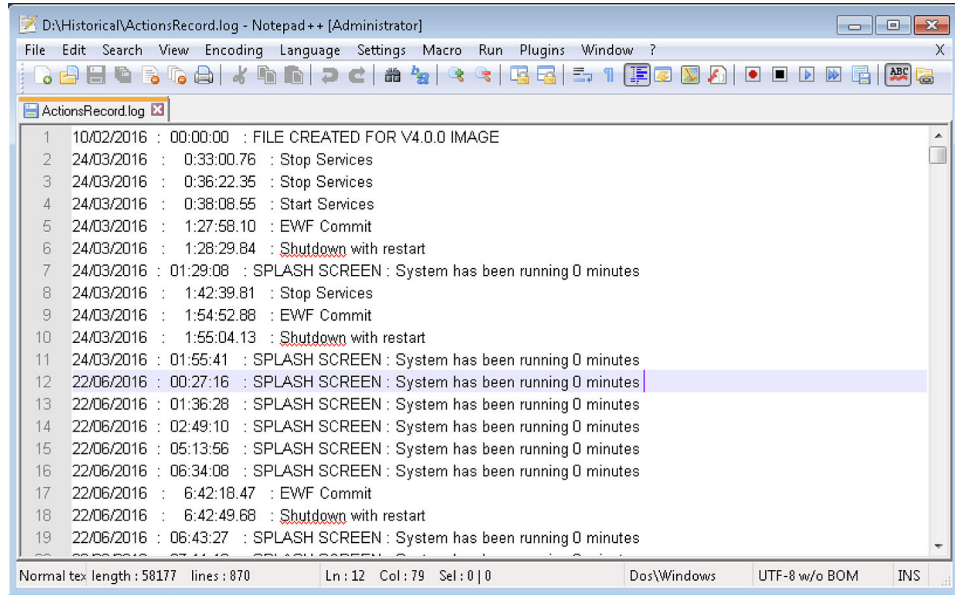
D:\Historical\ActionsRecord.log - Notepad++ [Administrator]

File Edit Search View Encoding Language Settings Macro Run Plugins Window ? X

ActionsRecord.log

1 10/02/2016 : 00:00:00 : FILE CREATED FOR V4.0.0 IMAGE
2 24/03/2016 : 0:33:00.76 : Stop Services
3 24/03/2016 : 0:36:22.35 : Stop Services
4 24/03/2016 : 0:38:08.55 : Start Services
5 24/03/2016 : 1:27:58.10 : EWF Commit
6 24/03/2016 : 1:28:29.84 : Shutdown with restart
7 24/03/2016 : 01:29:08 : SPLASH SCREEN : System has been running 0 minutes
8 24/03/2016 : 1:42:39.81 : Stop Services
9 24/03/2016 : 1:54:52.88 : EWF Commit
10 24/03/2016 : 1:55:04.13 : Shutdown with restart
11 24/03/2016 : 01:55:41 : SPLASH SCREEN : System has been running 0 minutes
12 22/06/2016 : 00:27:16 : SPLASH SCREEN : System has been running 0 minutes
13 22/06/2016 : 01:36:28 : SPLASH SCREEN : System has been running 0 minutes
14 22/06/2016 : 02:49:10 : SPLASH SCREEN : System has been running 0 minutes
15 22/06/2016 : 05:13:56 : SPLASH SCREEN : System has been running 0 minutes
16 22/06/2016 : 06:34:08 : SPLASH SCREEN : System has been running 0 minutes
17 22/06/2016 : 6:42:18.47 : EWF Commit
18 22/06/2016 : 6:42:49.68 : Shutdown with restart
19 22/06/2016 : 06:43:27 : SPLASH SCREEN : System has been running 0 minutes
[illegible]

Normal tex length : 58177 lines : 870 Ln : 12 Col : 79 Sel : 0 | 0 Dos\Windows UTF-8 w/o BOM INS